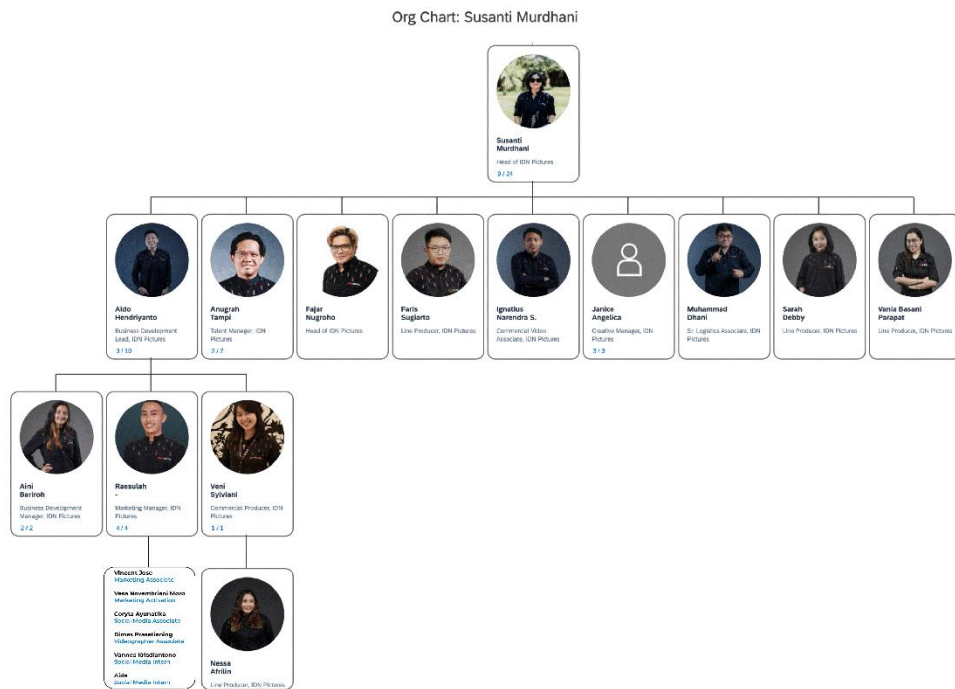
Org Chart: Susanti Murdhani

Susanti Murdhani
Head of IDN Pictures
9 / 24

Aldo Hendriyanto
Business Development Lead, IDN Pictures
3 / 10

Anugrah Tampi
Talent Manager, IDN Pictures
3 / 7

Fajar Nugroho
Head of IDN Pictures

Faris Sugiarto
Line Producer, IDN Pictures

Ignatius Narendra S.
Commercial Video Associate, IDN Pictures

Janice Angelica
Creative Manager, IDN Pictures
3 / 3

Muhammad Dhani
Sr. Logistics Associate, IDN Pictures

Sarah Debby
Line Producer, IDN Pictures

Vania Basani Parapat
Line Producer, IDN Pictures

Aini Beiroh
Business Development Manager, IDN Pictures
2 / 2

Raesulah
-
Marketing Manager, IDN Pictures
4 / 4

Veni Sylviani
Commercial Producer, IDN Pictures
1 / 1

Vincent Jose
Marketing Associate
Vesa Novembriani Mooo
Marketing Activation
Coryta Ayunatika
Social Media Associate
Dimas Prasetiening
Videographer Associate
Vannes Krisdiantono
Social Media Intern
Aldo
Social Media Intern

Nessa Afrilin
Line Producer, IDN Pictures